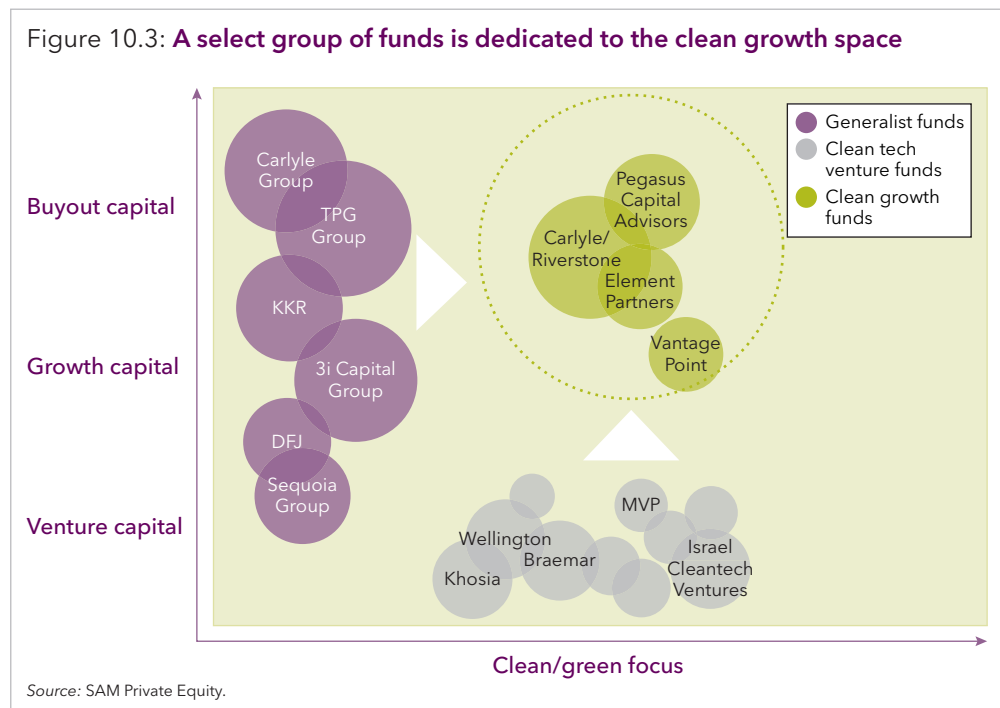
Figure 10.3: A select group of funds is dedicated to the clean growth space

Generalist funds
Clean tech venture funds
Clean growth funds

Buyout capital
Growth capital
Venture capital

Carlyle Group
TPG Group
KKR
3i Capital Group
DFJ
Sequoia Group

Pegasus Capital Advisors
Carlyle/ Riverstone
Element Partners
Vantage Point

Wellington
Braemar
Khosia
MVP
Israel Cleantech Ventures

Clean/green focus

Source: SAM Private Equity.